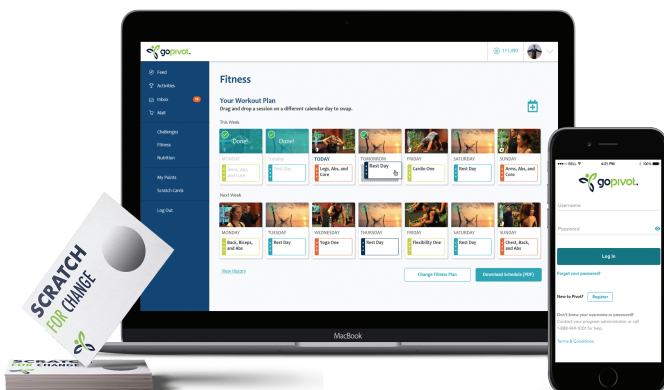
gopivot.

111,480

Feed
Activities
Inbox
Mall

Challenges
Fitness
Nutrition

My Points
Scratch Cards

Log Out

Fitness

Your Workout Plan
Drag and drop a session on a different calendar day to swap.

This Week

Done!
Done!

MONDAY
Arms, Abs, and Core

TUESDAY
Rest Day

TODAY
Legs, Abs, and Core

TOMORROW
Rest Day

FRIDAY
Cardio One

SATURDAY
Rest Day

SUNDAY
Arms, Abs, and Core

Next Week

MONDAY
Back, Biceps, and Abs

TUESDAY
Rest Day

WEDNESDAY
Yoga One

THURSDAY
Rest Day

FRIDAY
Flexibility One

SATURDAY
Rest Day

SUNDAY
Chest, Back, and Abs

View History

Change Fitness Plan

Download Schedule (PDF)

MacBook

BELL
4:21 PM
100%

gopivot.

Username

Password

Log In

Forgot your password?

New to Pivot?
Register

Don't know your username or password?
Contact your program administrator or call 1-888-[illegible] for help.

Terms & Conditions

SCRATCH FOR CHANGE

SCRATCH FOR CHANGE